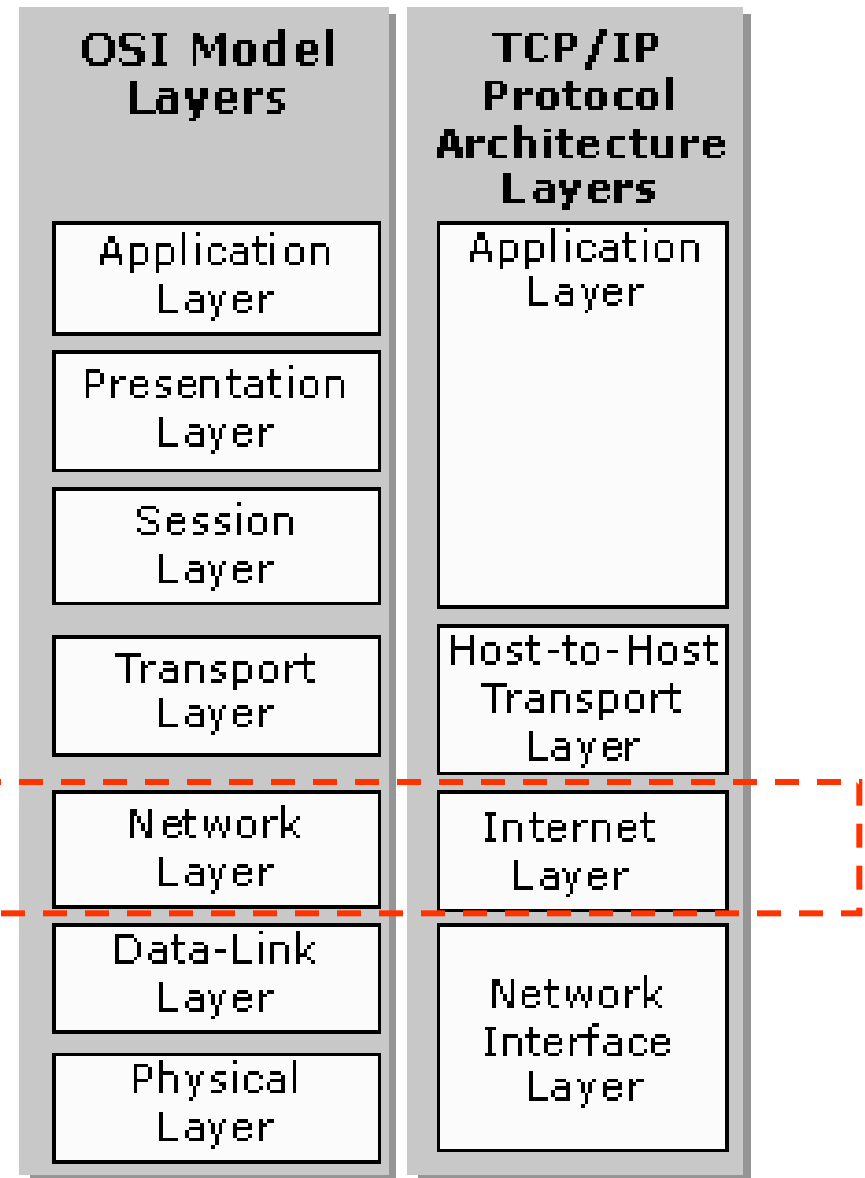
OSI Model Layers

Application Layer

Presentation Layer

Session Layer

Transport Layer

Network Layer

Data-Link Layer

Physical Layer

TCP/IP Protocol Architecture Layers

Application Layer

Host-to-Host Transport Layer

Internet Layer

Network Interface Layer